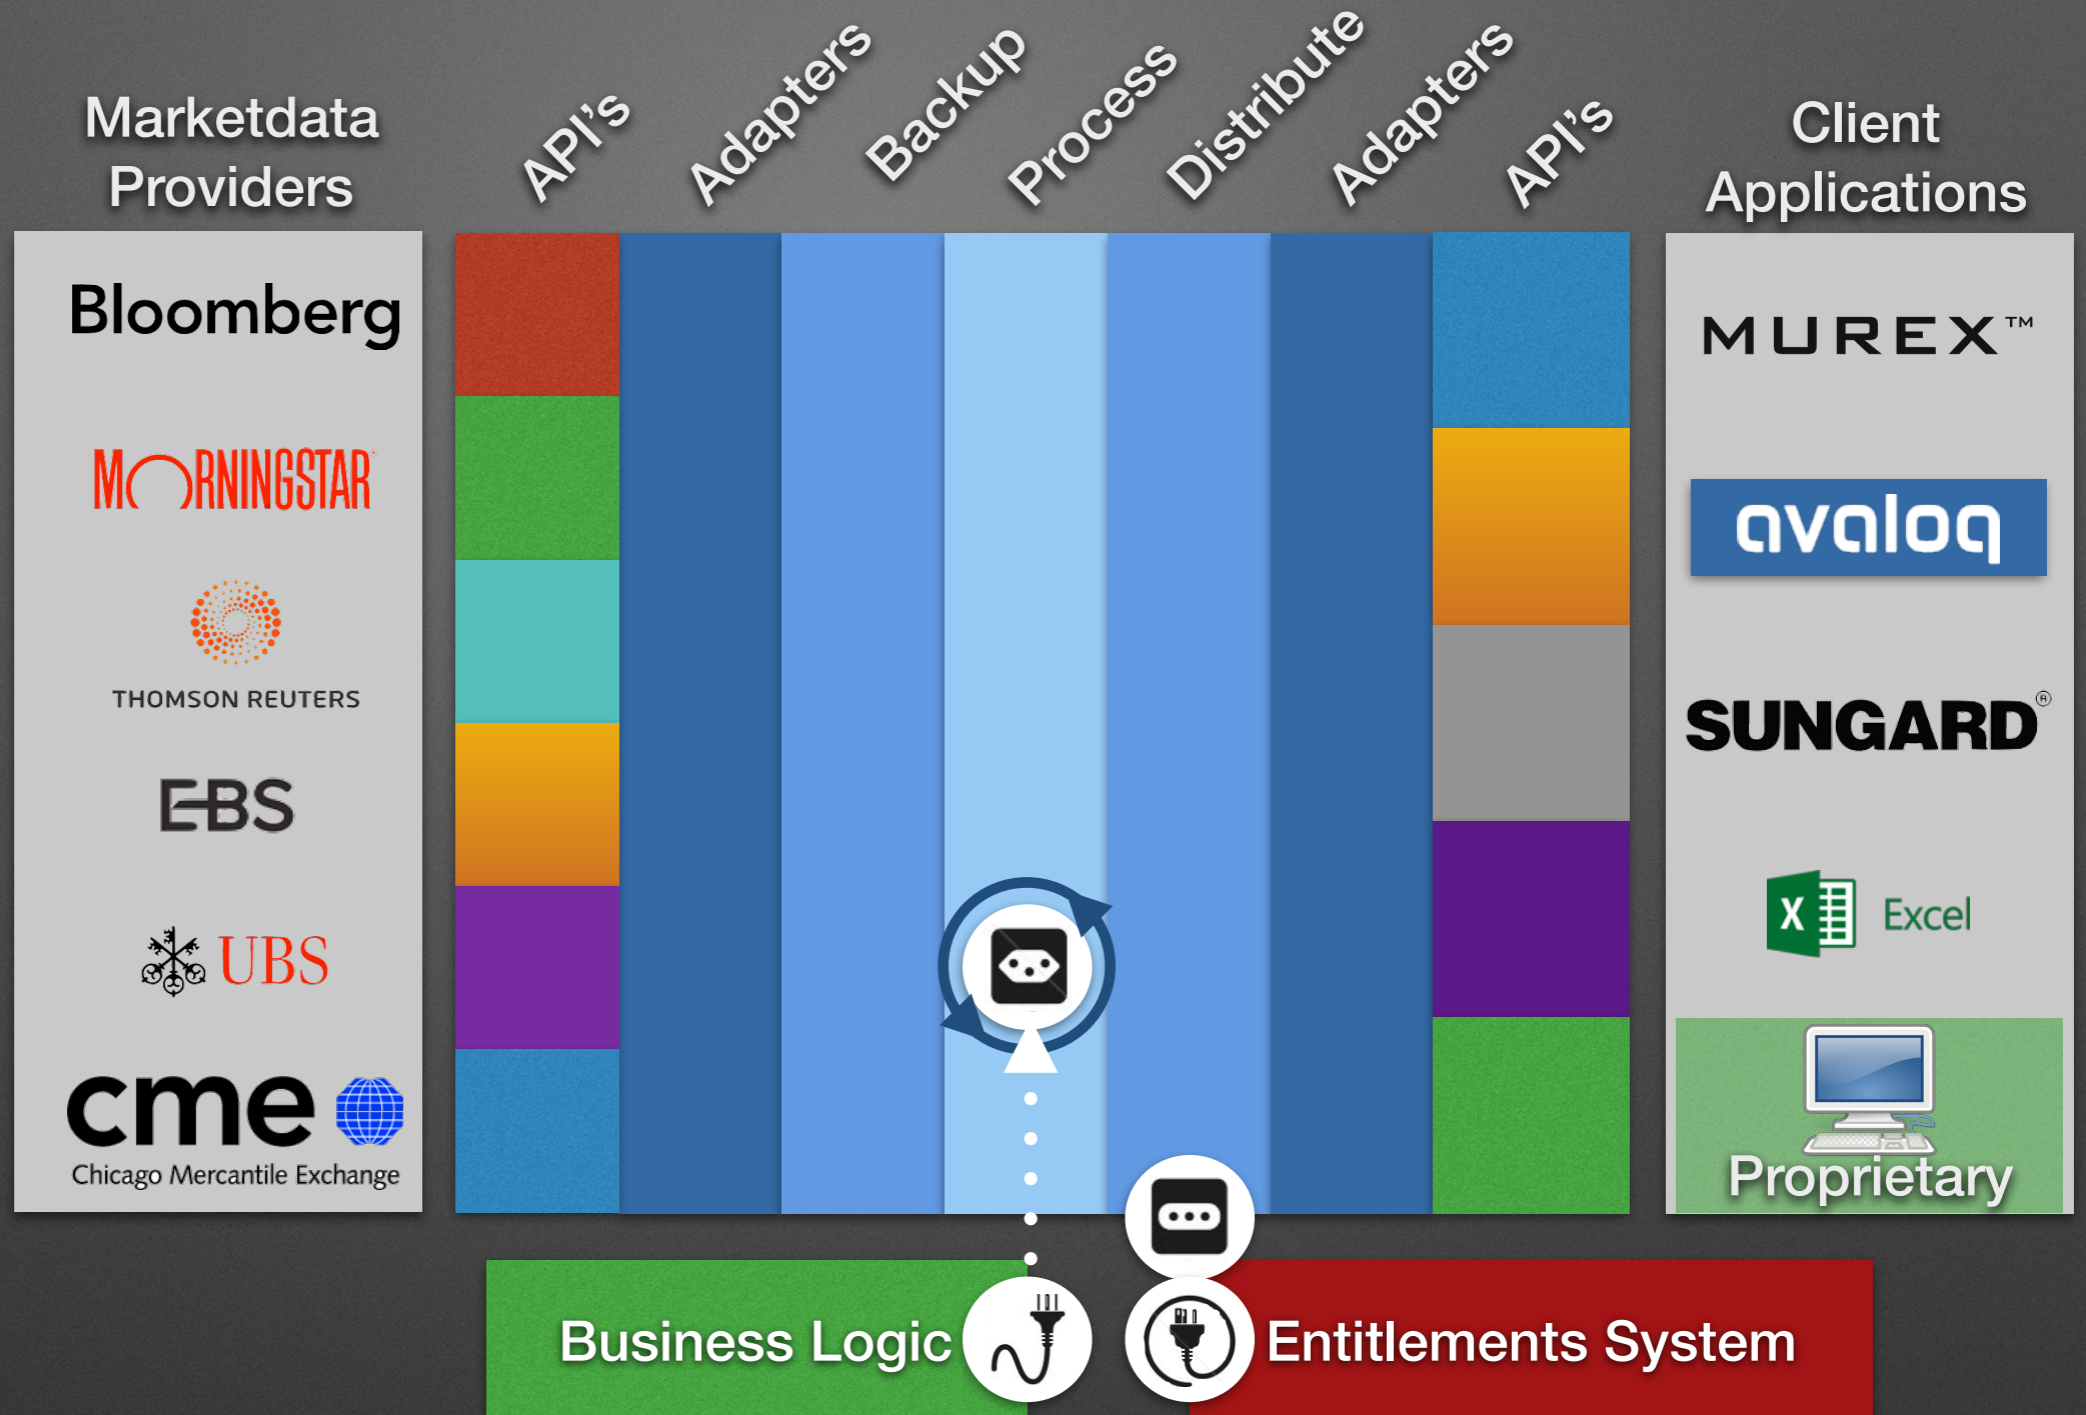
Marketdata Providers

API's Adapters Backup Process Distribute Adapters API's

Client Applications

Bloomberg

MORNINGSTAR

THOMSON REUTERS

EBS

UBS

cme
Chicago Mercantile Exchange

MUREX™

avaloq

SUNGARD®

Excel

Proprietary

Business Logic

Entitlements System